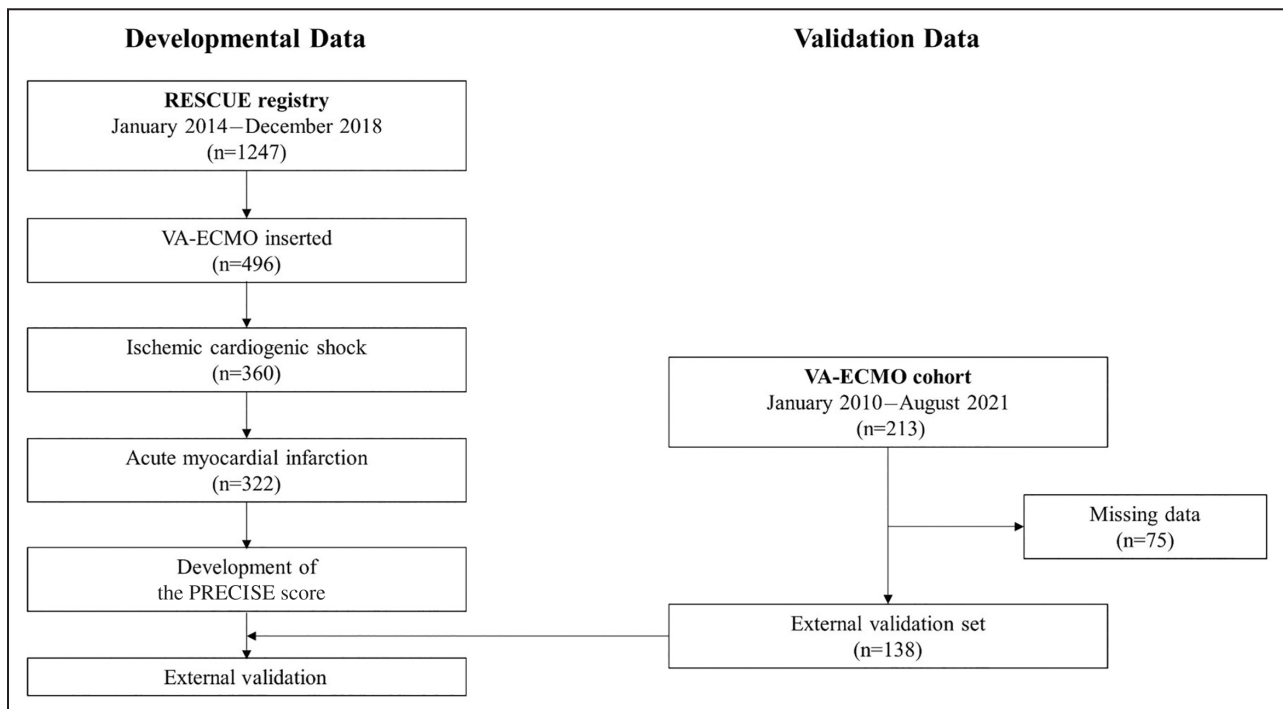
Developmental Data

Validation Data

RESCUE registry
January 2014−December 2018
(n=1247)

VA-ECMO inserted
(n=496)

Ischemic cardiogenic shock
(n=360)

Acute myocardial infarction
(n=322)

Development of
the PRECISE score

External validation

VA-ECMO cohort
January 2010−August 2021
(n=213)

Missing data
(n=75)

External validation set
(n=138)